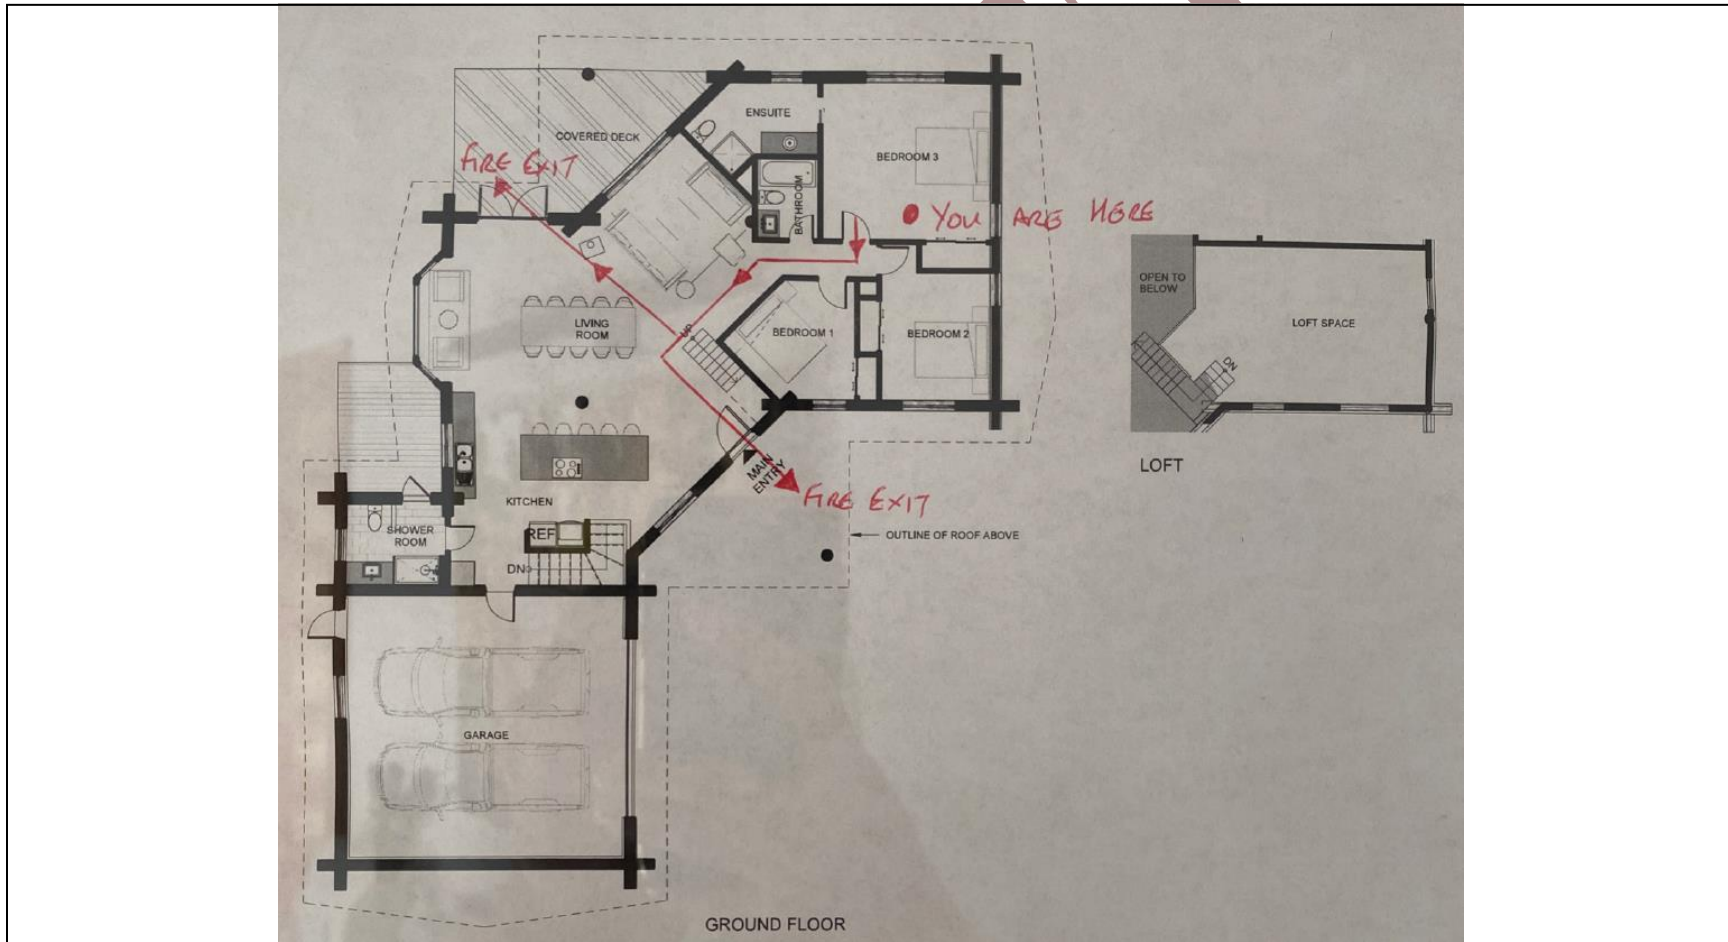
COVERED DECK
ENSUITE
FIRE EXIT
BEDROOM 3
BATHROOM
YOU ARE HERE
OPEN TO BELOW
LOFT SPACE
UP
LIVING ROOM
BEDROOM 1
BEDROOM 2
DN
LOFT
MAIN ENTRY
FIRE EXIT
KITCHEN
SHOWER ROOM
REF
DN
OUTLINE OF ROOF ABOVE
GARAGE
GROUND FLOOR